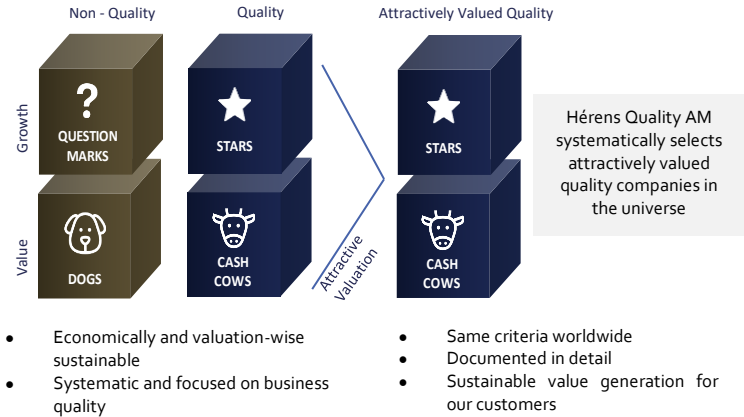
Non - Quality

Quality

Attractively Valued Quality

Growth

Value

?

QUESTION MARKS

DOGS

STARS

CASH COWS

Attractive Valuation

STARS

CASH COWS

Hérens Quality AM systematically selects attractively valued quality companies in the universe

- Economically and valuation-wise sustainable
- Systematic and focused on business quality

- Same criteria worldwide
- Documented in detail
- Sustainable value generation for our customers